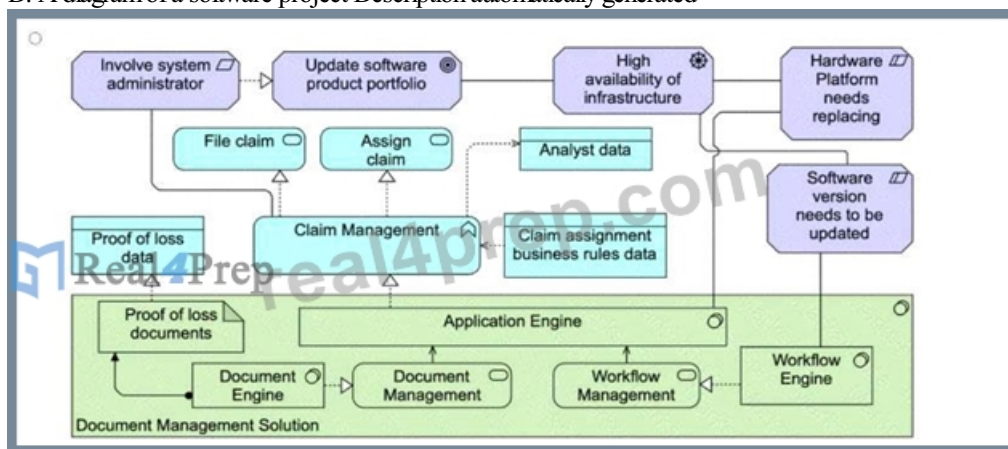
D. A diagram of a software project Description automatically generated

Involve system administrator

Update software product portfolio

High availability of infrastructure

Hardware Platform needs replacing

File claim

Assign claim

Analyst data

Software version needs to be updated

Proof of loss data

Claim Management

Claim assignment business rules data

Real4Prep

real4prep.com

Proof of loss documents

Application Engine

Document Engine

Document Management

Workflow Management

Workflow Engine

Document Management Solution